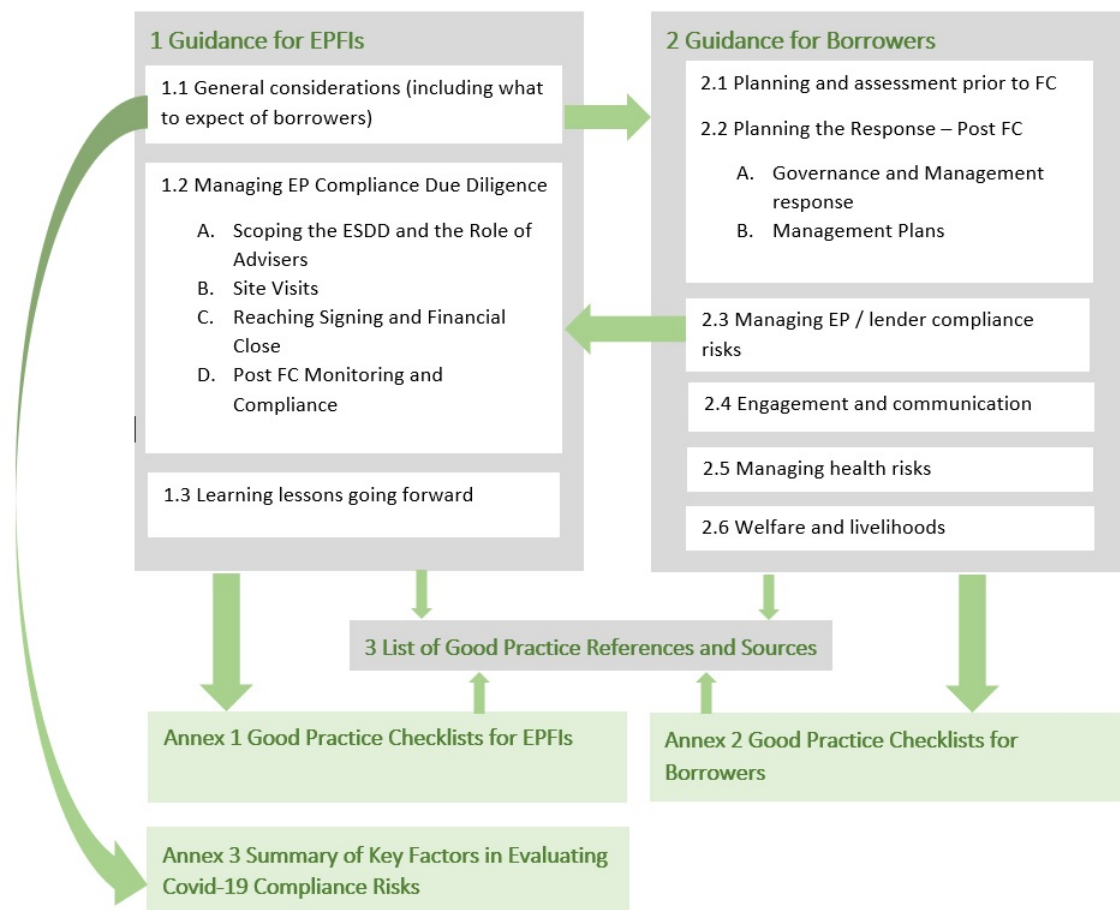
1 Guidance for EPFIs

1.1 General considerations (including what to expect of borrowers)

1.2 Managing EP Compliance Due Diligence

A. Scoping the ESDD and the Role of Advisers
B. Site Visits
C. Reaching Signing and Financial Close
D. Post FC Monitoring and Compliance

1.3 Learning lessons going forward

2 Guidance for Borrowers

2.1 Planning and assessment prior to FC

2.2 Planning the Response – Post FC

A. Governance and Management response
B. Management Plans

2.3 Managing EP / lender compliance risks

2.4 Engagement and communication

2.5 Managing health risks

2.6 Welfare and livelihoods

3 List of Good Practice References and Sources

Annex 1 Good Practice Checklists for EPFIs

Annex 2 Good Practice Checklists for Borrowers

Annex 3 Summary of Key Factors in Evaluating Covid-19 Compliance Risks